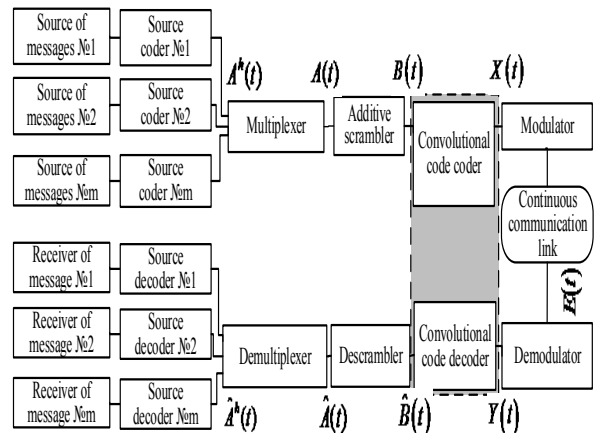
Source of messages №1

Source coder №1

Source of messages №2

Source coder №2

Source of messages №m

Source coder №m

$A^k(t)$

$A(t)$

$B(t)$

$X(t)$

Multiplexer

Additive scrambler

Convolutional code coder

Modulator

Continuous communication link

$E(t)$

Receiver of message №1

Source decoder №1

Receiver of message №2

Source decoder №2

Receiver of message №m

Source decoder №m

Demultiplexer

Descrambler

Convolutional code decoder

Demodulator

$\hat{A}^k(t)$

$\hat{A}(t)$

$\hat{B}(t)$

$Y(t)$